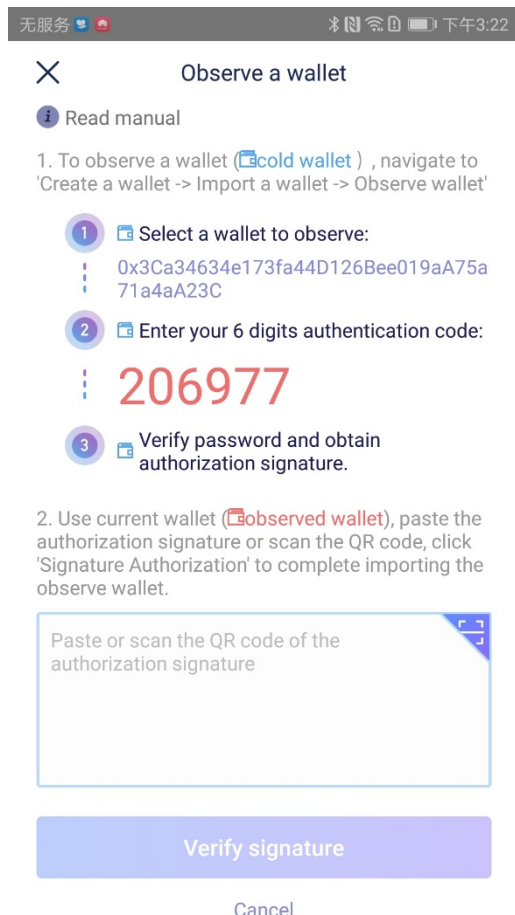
无服务 下午3:22

Observe a wallet

Read manual

1. To observe a wallet (cold wallet ) , navigate to 'Create a wallet -> Import a wallet -> Observe wallet'

1 Select a wallet to observe:
0x3Ca34634e173fa44D126Bee019aA75a71a4aA23C

2 Enter your 6 digits authentication code:
206977

3 Verify password and obtain authorization signature.

2. Use current wallet (observed wallet), paste the authorization signature or scan the QR code, click 'Signature Authorization' to complete importing the observe wallet.

Paste or scan the QR code of the authorization signature

Verify signature

Cancel